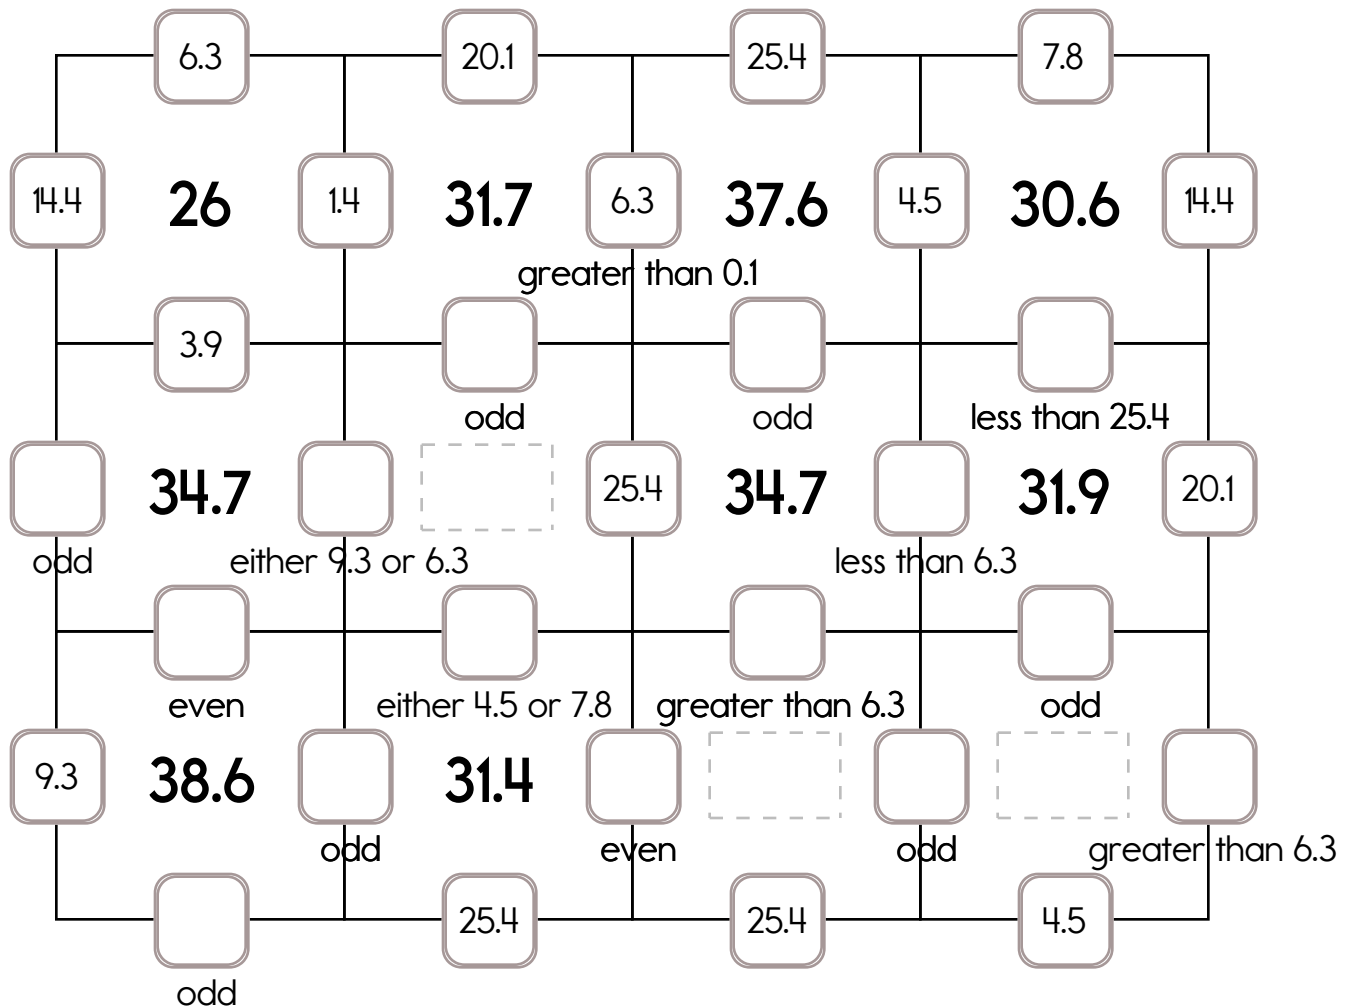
6.3
20.1
25.4
7.8

14.4
26
1.4
31.7
6.3
37.6
4.5
30.6
14.4

greater than 0.1

3.9

odd
odd
less than 25.4

34.7
25.4
34.7
31.9
20.1

odd
either 9.3 or 6.3
less than 6.3

even
either 4.5 or 7.8
greater than 6.3
odd

9.3
38.6
31.4

odd
even
odd
greater than 6.3

25.4
25.4
4.5

odd